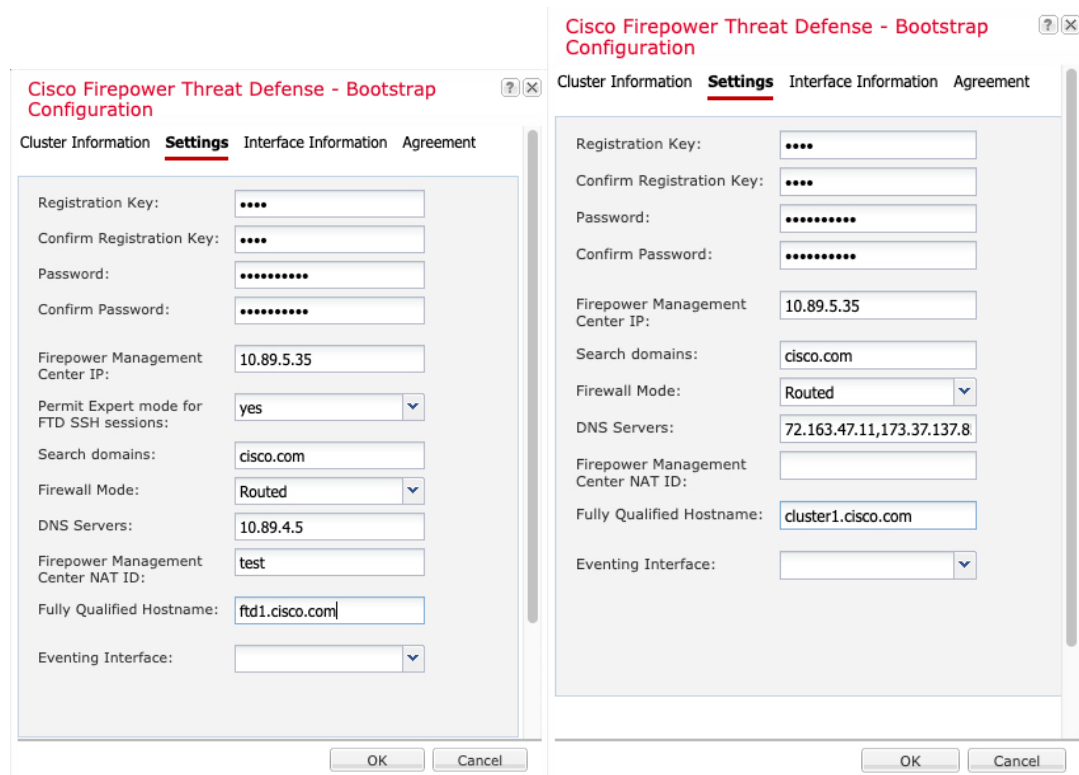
Cisco Firepower Threat Defense - Bootstrap Configuration

?

Cluster Information Settings Interface Information Agreement

Registration Key: ••••

Confirm Registration Key: ••••

Password: ••••••••••

Confirm Password: ••••••••••

Firepower Management Center IP: 10.89.5.35

Permit Expert mode for FTD SSH sessions: yes

Search domains: cisco.com

Firewall Mode: Routed

DNS Servers: 10.89.4.5

Firepower Management Center NAT ID: test

Fully Qualified Hostname: ftd1.cisco.com

Eventing Interface:

OK Cancel

Cisco Firepower Threat Defense - Bootstrap Configuration

?

Cluster Information Settings Interface Information Agreement

Registration Key: ••••

Confirm Registration Key: ••••

Password: ••••••••••

Confirm Password: ••••••••••

Firepower Management Center IP: 10.89.5.35

Search domains: cisco.com

Firewall Mode: Routed

DNS Servers: 72.163.47.11,173.37.137.8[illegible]

Firepower Management Center NAT ID:

Fully Qualified Hostname: cluster1.cisco.com

Eventing Interface:

OK Cancel